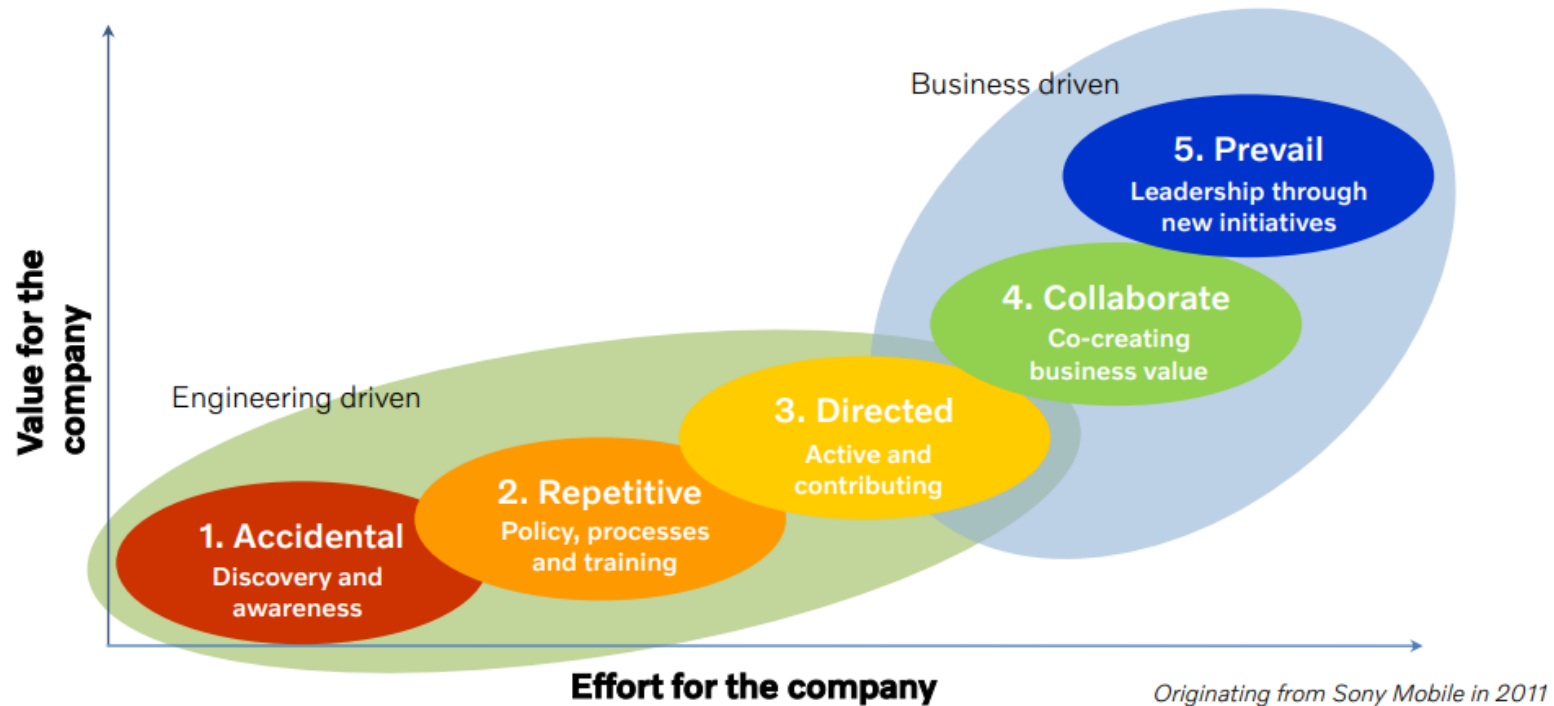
Value for the company

Business driven

5. Prevail
Leadership through new initiatives

4. Collaborate
Co-creating business value

Engineering driven

3. Directed
Active and contributing

2. Repetitive
Policy, processes and training

1. Accidental
Discovery and awareness

Effort for the company

Originating from Sony Mobile in 2011